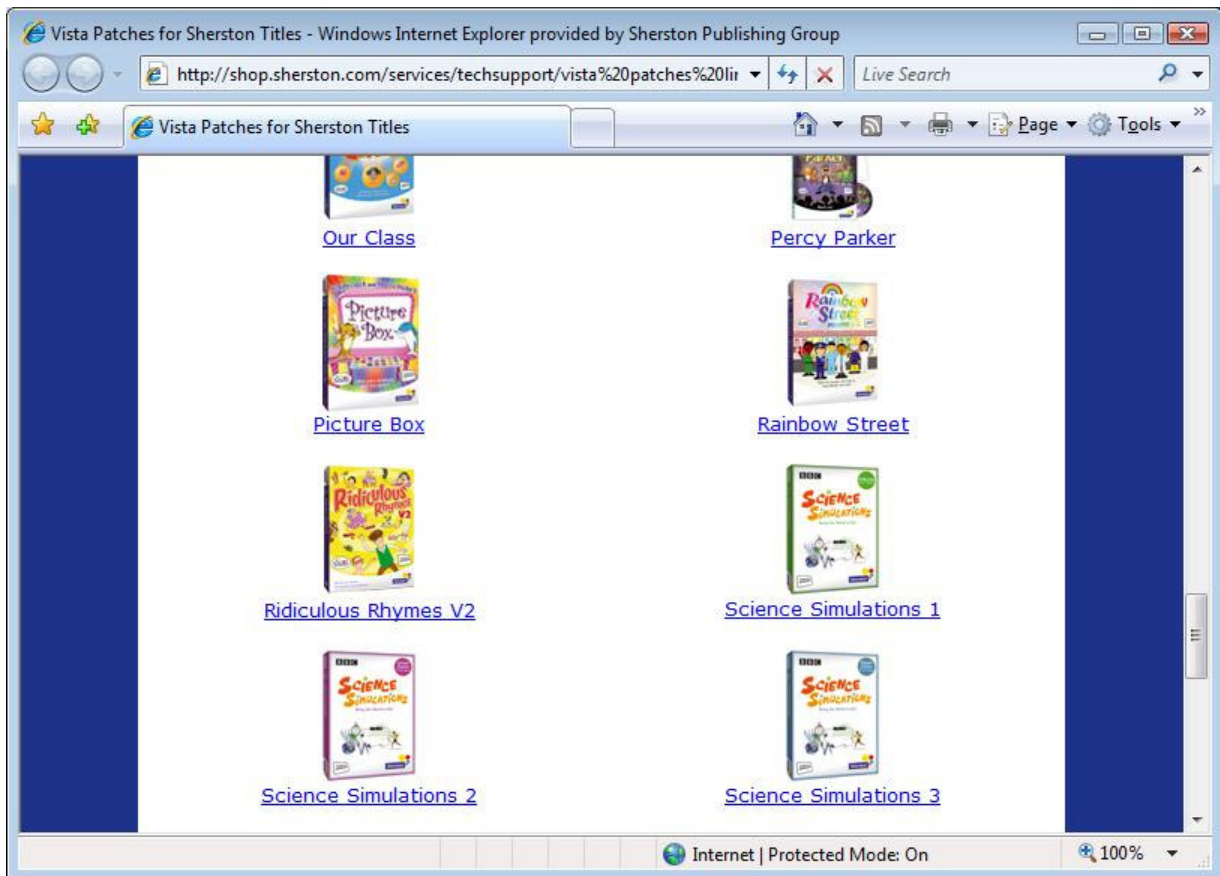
Vista Patches for Sherston Titles - Windows Internet Explorer provided by Sherston Publishing Group

http://shop.sherston.com/services/techsupport/vista%20patches%20li

Live Search

Vista Patches for Sherston Titles

Page ▾ Tools ▾

Our Class

Percy Parker

Picture Box

Picture Box

Rainbow Street

Rainbow Street

Ridiculous Rhymes V2

Ridiculous Rhymes V2

BBC Science Simulations

Science Simulations 1

BBC Science Simulations

Science Simulations 2

BBC Science Simulations

Science Simulations 3

Internet | Protected Mode: On

100%